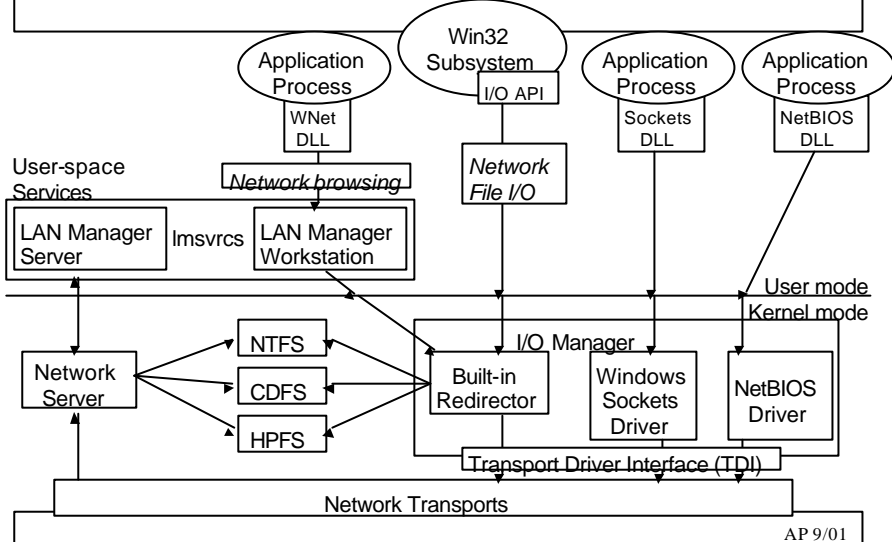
Application Process
WNet DLL
Win32 Subsystem
I/O API
Application Process
Sockets DLL
Application Process
NetBIOS DLL

User-space Services
Network browsing
Network File I/O

LAN Manager Server
lmsvrcs
LAN Manager Workstation

User mode
Kernel mode

I/O Manager
Network Server
NTFS
CDFS
HPFS
Built-in Redirector
Windows Sockets Driver
NetBIOS Driver
Transport Driver Interface (TDI)
Network Transports

AP 9/01